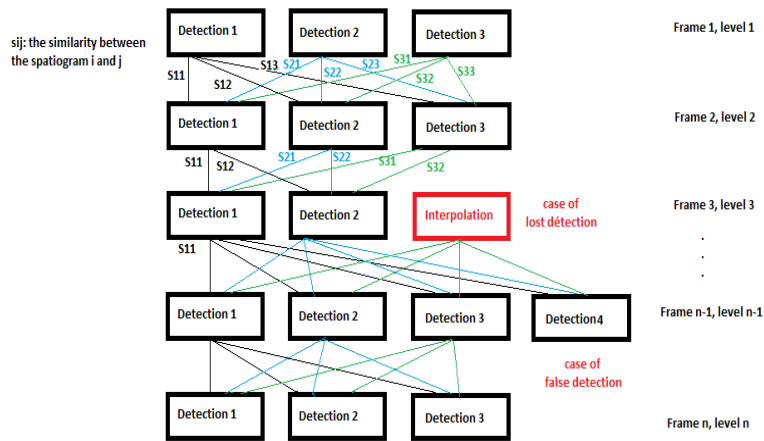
sij: the similarity between the spatiogram i and j

Detection 1
Detection 2
Detection 3
Frame 1, level 1

S11
S12
S13
S21
S22
S23
S31
S32
S33

Detection 1
Detection 2
Detection 3
Frame 2, level 2

S11
S12
S21
S22
S31
S32

Detection 1
Detection 2
Interpolation
case of lost détection
Frame 3, level 3

S11

.
.
.

Detection 1
Detection 2
Detection 3
Detection4
Frame n-1, level n-1

case of false detection

Detection 1
Detection 2
Detection 3
Frame n, level n